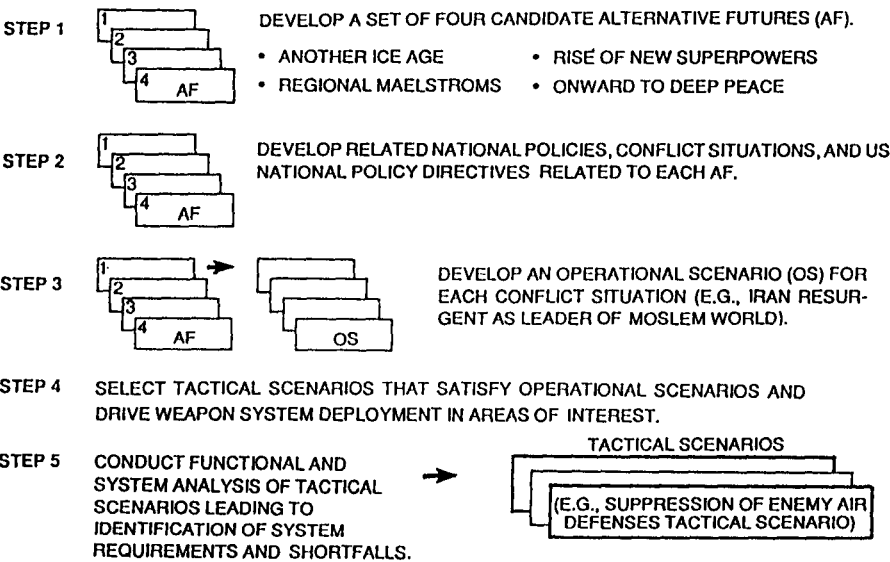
STEP 1

1
2
3
4 AF

DEVELOP A SET OF FOUR CANDIDATE ALTERNATIVE FUTURES (AF).

• ANOTHER ICE AGE
• REGIONAL MAELSTROMS
• RISE OF NEW SUPERPOWERS
• ONWARD TO DEEP PEACE

STEP 2

1
2
3
4 AF

DEVELOP RELATED NATIONAL POLICIES, CONFLICT SITUATIONS, AND US NATIONAL POLICY DIRECTIVES RELATED TO EACH AF.

STEP 3

1
2
3
4 AF

OS

DEVELOP AN OPERATIONAL SCENARIO (OS) FOR EACH CONFLICT SITUATION (E.G., IRAN RESURGENT AS LEADER OF MOSLEM WORLD).

STEP 4 SELECT TACTICAL SCENARIOS THAT SATISFY OPERATIONAL SCENARIOS AND DRIVE WEAPON SYSTEM DEPLOYMENT IN AREAS OF INTEREST.

STEP 5 CONDUCT FUNCTIONAL AND SYSTEM ANALYSIS OF TACTICAL SCENARIOS LEADING TO IDENTIFICATION OF SYSTEM REQUIREMENTS AND SHORTFALLS.

TACTICAL SCENARIOS

(E.G., SUPPRESSION OF ENEMY AIR DEFENSES TACTICAL SCENARIO)